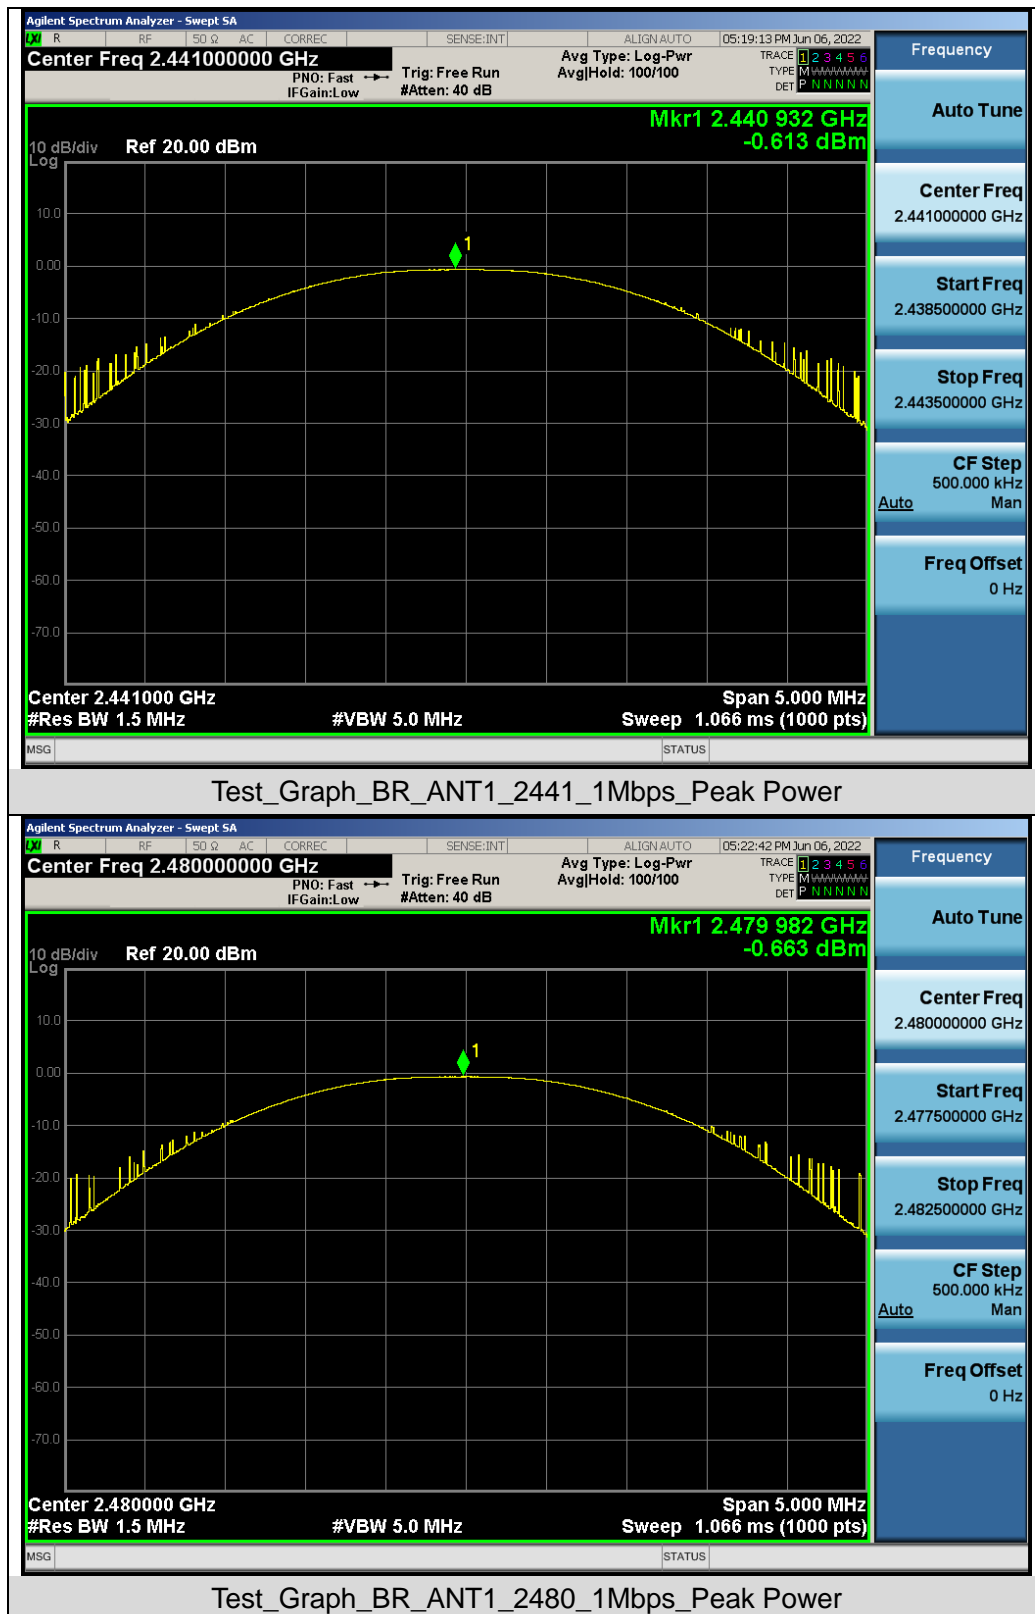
Agilent Spectrum Analyzer - Swept SA
LXI R RF 50 Ω AC CORREC SENSE:INT ALIGN AUTO 05:19:13 PM Jun 06, 2022
Center Freq 2.441000000 GHz
PNO: Fast IFGain:Low
Trig: Free Run #Atten: 40 dB
Avg Type: Log-Pwr Avg|Hold: 100/100
TRACE 1 2 3 4 5 6 TYPE M WWWWW DET P N N N N N
Frequency
Mkr1 2.440 932 GHz
-0.613 dBm
10 dB/div Ref 20.00 dBm
Log
10.0
0.00
-10.0
-20.0
-30.0
-40.0
-50.0
-60.0
-70.0
1
Center 2.441000 GHz
#Res BW 1.5 MHz
#VBW 5.0 MHz
Span 5.000 MHz
Sweep 1.066 ms (1000 pts)
Auto Tune
Center Freq 2.441000000 GHz
Start Freq 2.438500000 GHz
Stop Freq 2.443500000 GHz
CF Step 500.000 kHz Auto Man
Freq Offset 0 Hz
MSG STATUS

Test_Graph_BR_ANT1_2441_1Mbps_Peak Power

Agilent Spectrum Analyzer - Swept SA
LXI R RF 50 Ω AC CORREC SENSE:INT ALIGN AUTO 05:22:42 PM Jun 06, 2022
Center Freq 2.480000000 GHz
PNO: Fast IFGain:Low
Trig: Free Run #Atten: 40 dB
Avg Type: Log-Pwr Avg|Hold: 100/100
TRACE 1 2 3 4 5 6 TYPE M WWWWW DET P N N N N N
Frequency
Mkr1 2.479 982 GHz
-0.663 dBm
10 dB/div Ref 20.00 dBm
Log
10.0
0.00
-10.0
-20.0
-30.0
-40.0
-50.0
-60.0
-70.0
1
Center 2.480000 GHz
#Res BW 1.5 MHz
#VBW 5.0 MHz
Span 5.000 MHz
Sweep 1.066 ms (1000 pts)
Auto Tune
Center Freq 2.480000000 GHz
Start Freq 2.477500000 GHz
Stop Freq 2.482500000 GHz
CF Step 500.000 kHz Auto Man
Freq Offset 0 Hz
MSG STATUS

Test_Graph_BR_ANT1_2480_1Mbps_Peak Power